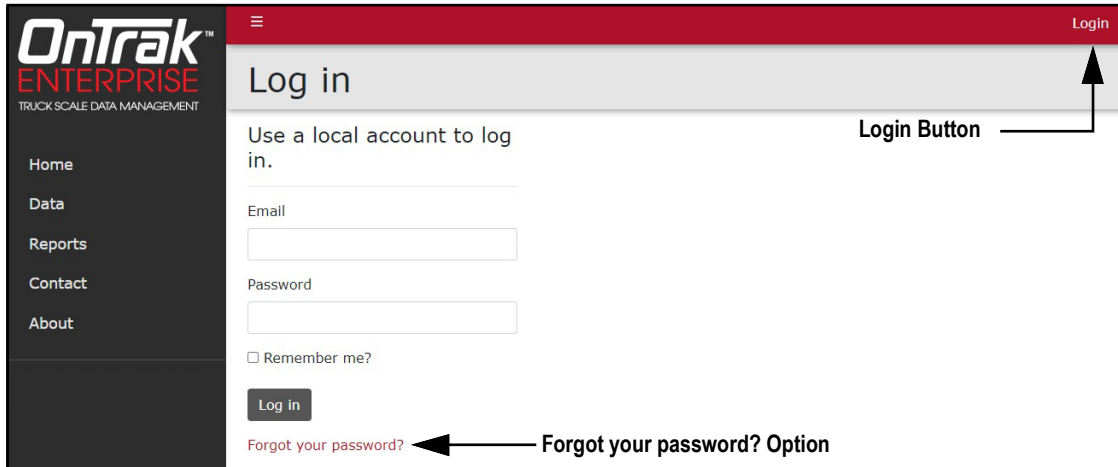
OnTrak™
ENTERPRISE
TRUCK SCALE DATA MANAGEMENT

Home
Data
Reports
Contact
About

≡

Login

Log in

Use a local account to log in.

Login Button

Email

Password

☐ Remember me?

Log in

Forgot your password?

Forgot your password? Option